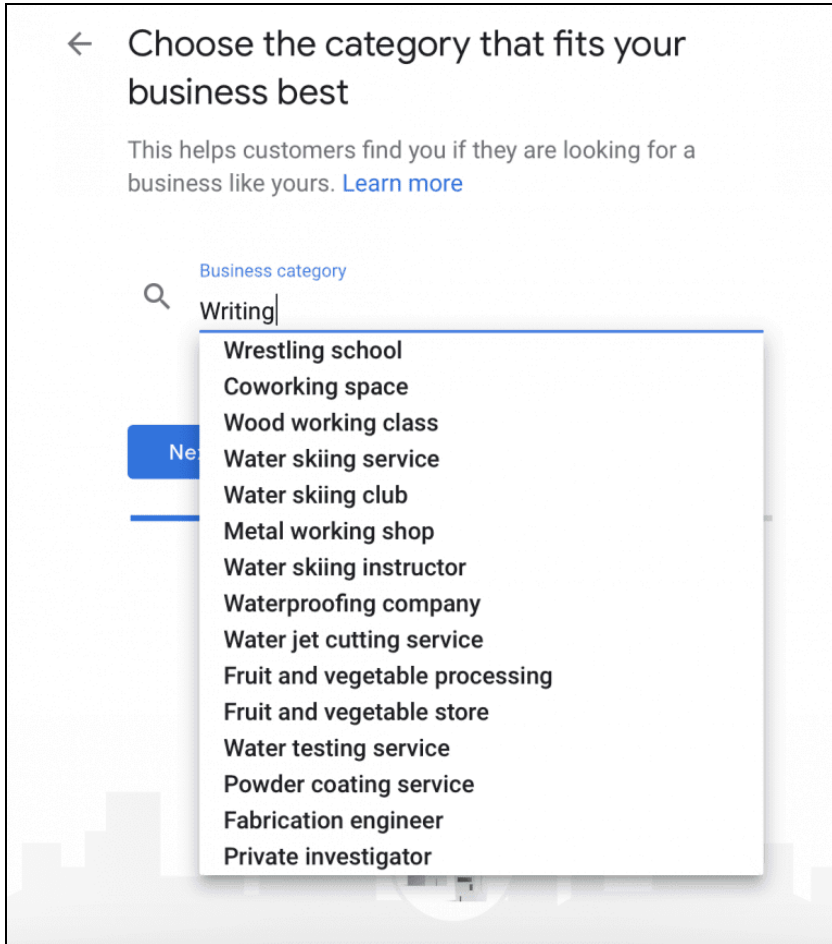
←

Choose the category that fits your business best

This helps customers find you if they are looking for a business like yours. Learn more

Business category

Writing

Wrestling school
Coworking space
Wood working class
Water skiing service
Water skiing club
Metal working shop
Water skiing instructor
Waterproofing company
Water jet cutting service
Fruit and vegetable processing
Fruit and vegetable store
Water testing service
Powder coating service
Fabrication engineer
Private investigator

Ne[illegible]